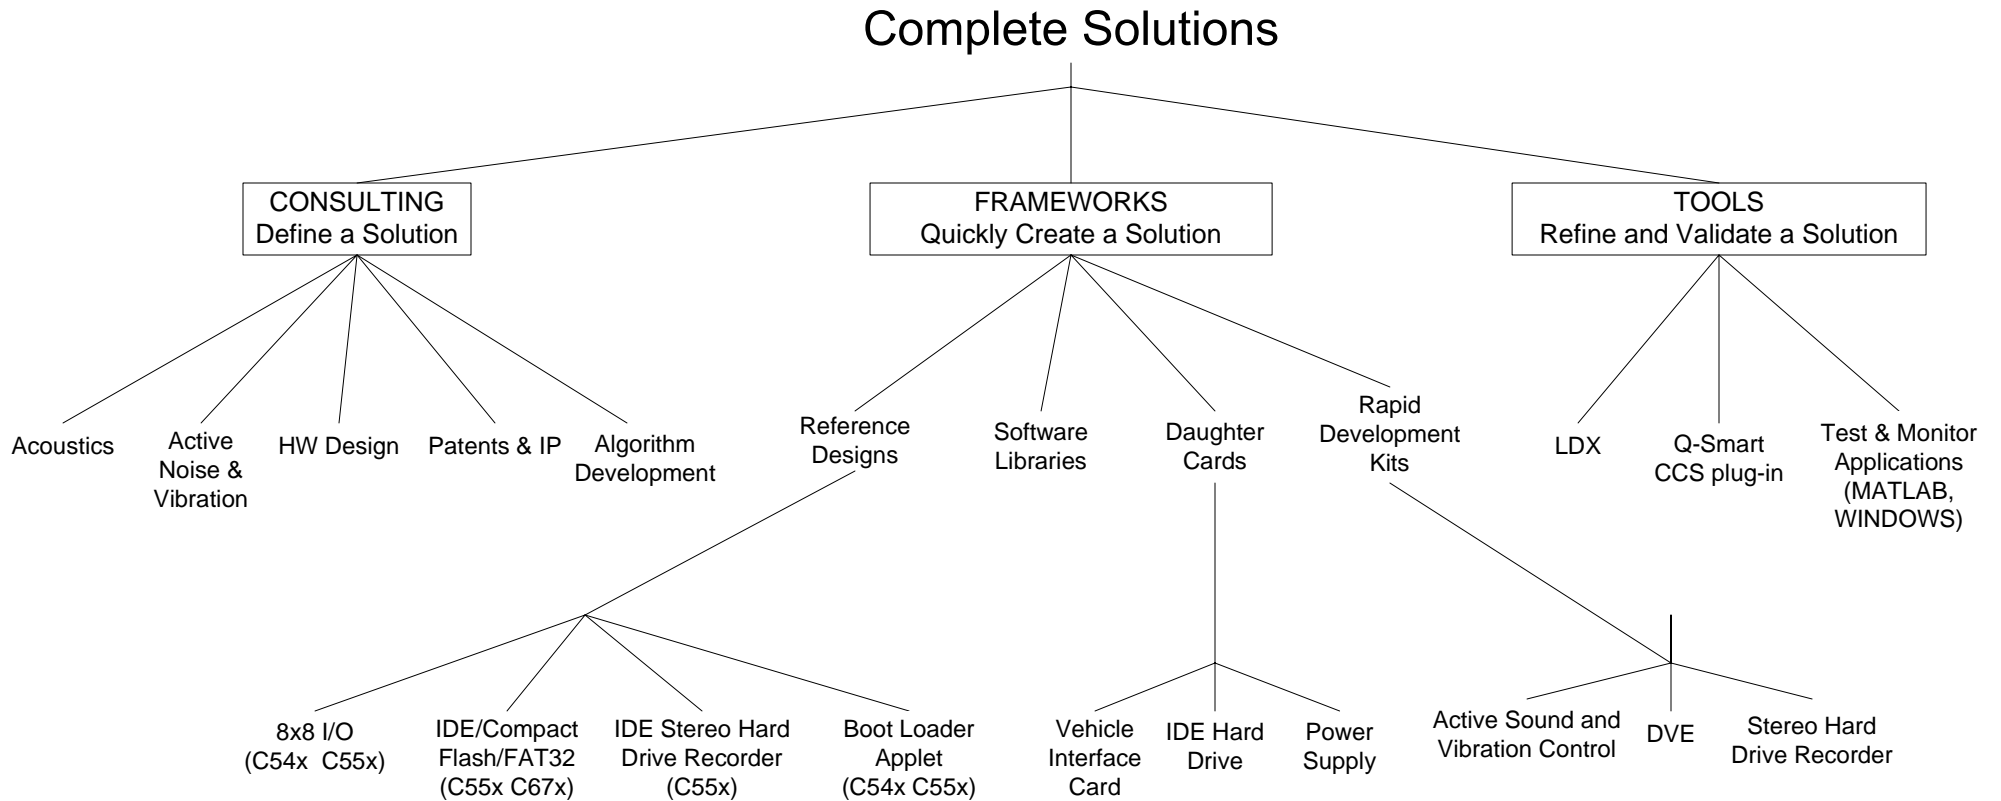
Complete Solutions

CONSULTING
Define a Solution

FRAMEWORKS
Quickly Create a Solution

TOOLS
Refine and Validate a Solution

Acoustics

Active Noise & Vibration

HW Design

Patents & IP

Algorithm Development

Reference Designs

Software Libraries

Daughter Cards

Rapid Development Kits

LDX

Q-Smart CCS plug-in

Test & Monitor Applications (MATLAB, WINDOWS)

8x8 I/O (C54x C55x)

IDE/Compact Flash/FAT32 (C55x C67x)

IDE Stereo Hard Drive Recorder (C55x)

Boot Loader Applet (C54x C55x)

Vehicle Interface Card

IDE Hard Drive

Power Supply

Active Sound and Vibration Control

DVE

Stereo Hard Drive Recorder